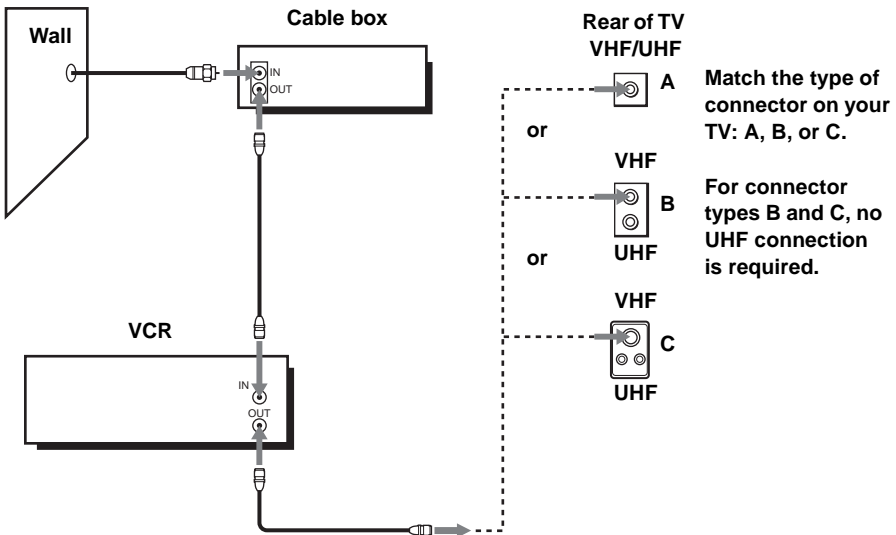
Wall

Cable box

IN
OUT

VCR

IN
OUT

Rear of TV
VHF/UHF

A

or

VHF

B

UHF

or

VHF

C

UHF

Match the type of connector on your TV: A, B, or C.

For connector types B and C, no UHF connection is required.